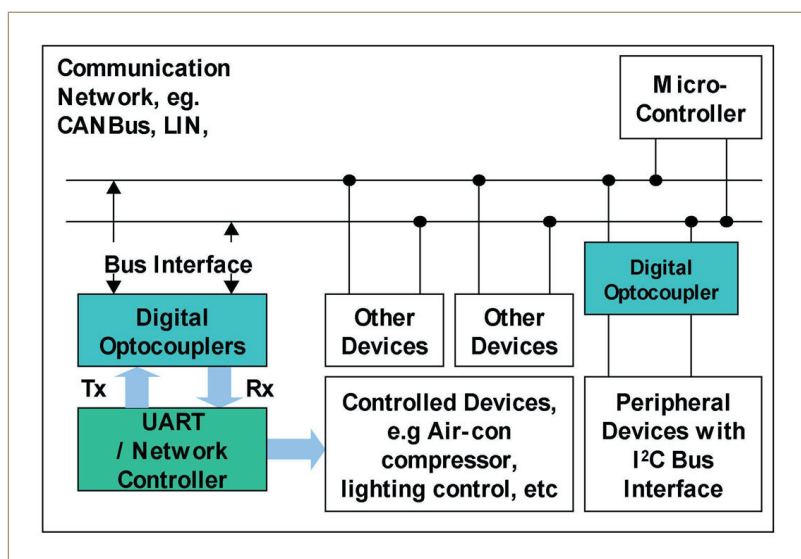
Communication Network, eg. CANBus, LIN,

Micro-Controller

Bus Interface

Digital Optocouplers

Tx

Rx

UART / Network Controller

Other Devices

Other Devices

Digital Optocoupler

Controlled Devices, e.g Air-con compressor, lighting control, etc

Peripheral Devices with $I^2C$ Bus Interface